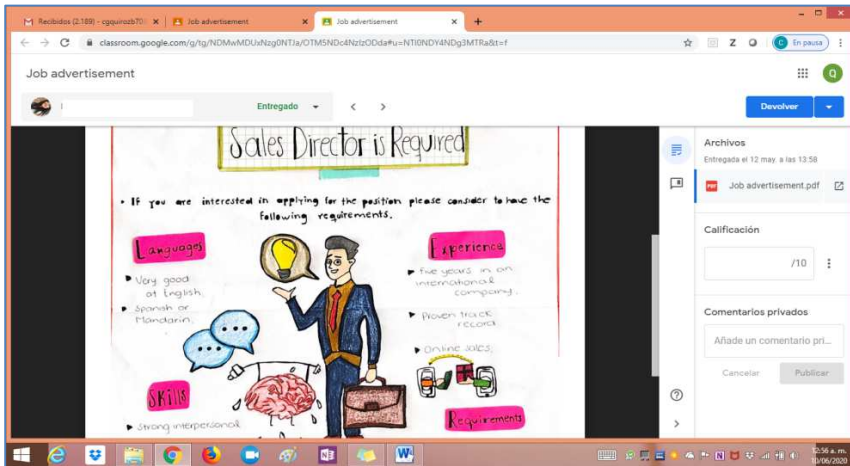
Recibidos (2.189) - cgquirozb70 | Job advertisement | Job advertisement

classroom.google.com/g/tg/NDMwMDUxNzg0NTJa/OTM5NDc4NzIzODda#u=NTI0NDY4NDg3MTRa&t=f

En pausa

Job advertisement

Entregado

Devolver

Sales Director is Required

• If you are interested in applying for the position please consider to have the following requirements.

Languages

• Very good at English.

• Spanish or Mandarin.

Experience

• five years in an international company.

• Proven track record.

• Online sales.

Skills

• Strong interpersonal

Requirements

Archivos

Entregada el 12 may. a las 13:58

Job advertisement.pdf

Calificación

/10

Comentarios privados

Añade un comentario pri...

Cancelar

Publicar

12:56 a. m.
10/06/2020